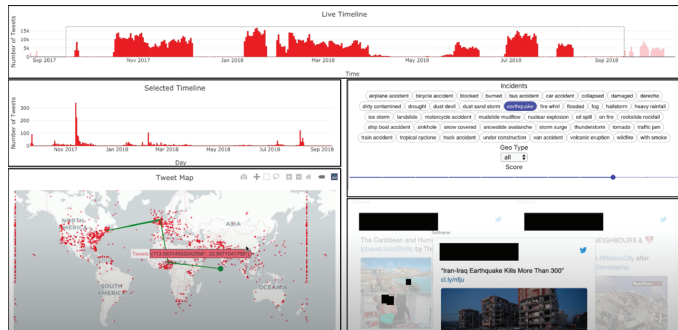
Live Timeline

15k
10k
5k
0

Number of Tweets

Sep 2017
Nov 2017
Jan 2018
Mar 2018
May 2018
Jul 2018
Sep 2018

Time

Selected Timeline

150
100
50
0

Number of Tweets

Nov 2017
Jan 2018
Mar 2018
May 2018
Jul 2018
Sep 2018

Day

Tweet Map

NORTH AMERICA
SOUTH AMERICA
AFRICA
ASIA
OCEANIA

Tweets: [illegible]

Incidents

airplane accident
bicycle accident
blocked
burned
bus accident
car accident
collapsed
damaged
derecho
dirty contamined
drought
dust devil
dust sand storm
earthquake
fire whirl
flooded
fog
hailstorm
heavy rainfall
ice storm
landslide
motorcycle accident
mudslide mudflow
nuclear explosion
oil spill
on fire
rockslide rockfall
ship boat accident
sinkhole
snow covered
snowslide avalanche
storm surge
thunderstorm
tornado
traffic jam
train accident
tropical cyclone
truck accident
under construction
van accident
volcanic eruption
wildfire
with smoke

Geo Type
all

Score

The Caribbean and Hurri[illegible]

"Iran-Iraq Earthquake Kills More Than 300"
ct.ly/nfju

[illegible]IGHBOURS &
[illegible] after
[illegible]